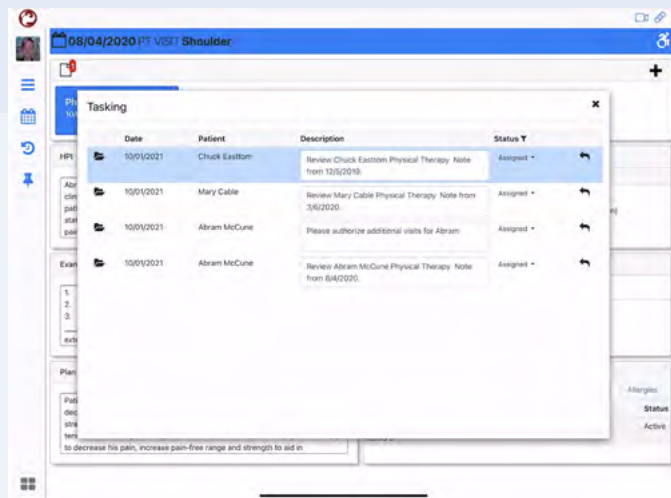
08/04/2020 PT VISIT Shoulder

Tasking

| | Date | Patient | Description | Status |
|---|---|---|---|---|
| | 10/01/2021 | Chuck Easttom | Review Chuck Easttom Physical Therapy Note from 12/5/2019. | Assigned |
| | 10/01/2021 | Mary Cable | Review Mary Cable Physical Therapy Note from 3/6/2020. | Assigned |
| | 10/01/2021 | Abram McCune | Please authorize additional visits for Abram | Assigned |
| | 10/01/2021 | Abram McCune | Review Abram McCune Physical Therapy Note from 8/4/2020. | Assigned |

HPI

Exam

1.
2.
3.

Plan

to decrease his pain, increase pain-free range and strength to aid in

Allergies

Status

Active